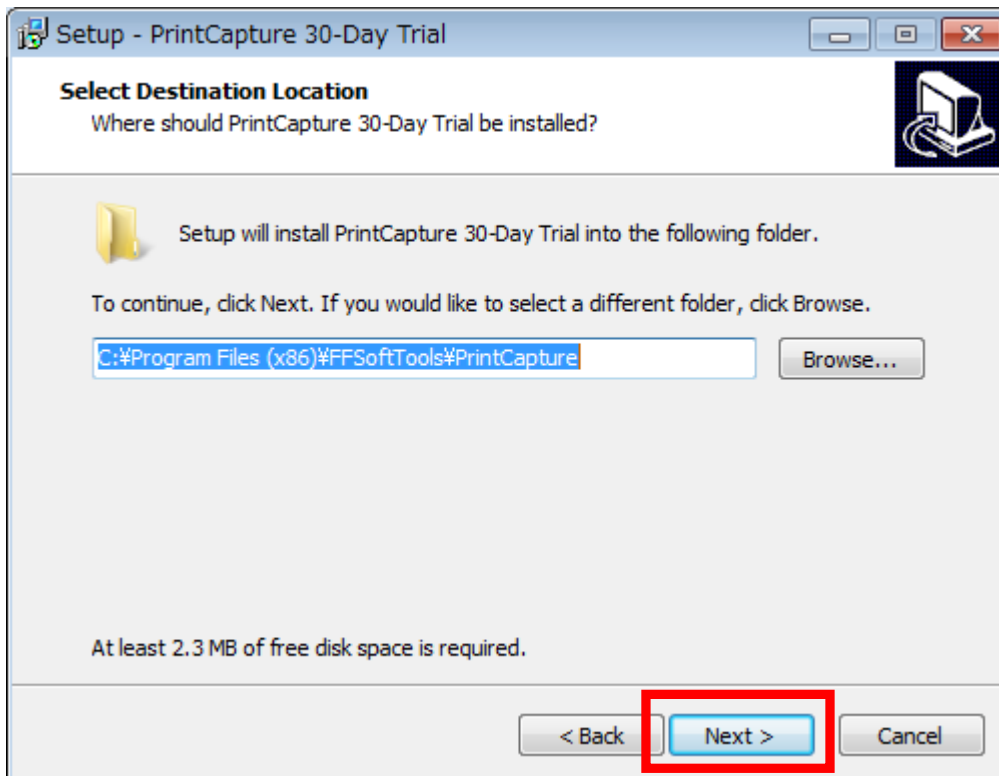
Setup - PrintCapture 30-Day Trial

Select Destination Location
Where should PrintCapture 30-Day Trial be installed?

Setup will install PrintCapture 30-Day Trial into the following folder.

To continue, click Next. If you would like to select a different folder, click Browse.

C:¥Program Files (x86)¥FFSoftTools¥PrintCapture

Browse...

At least 2.3 MB of free disk space is required.

< Back

Next >

Cancel